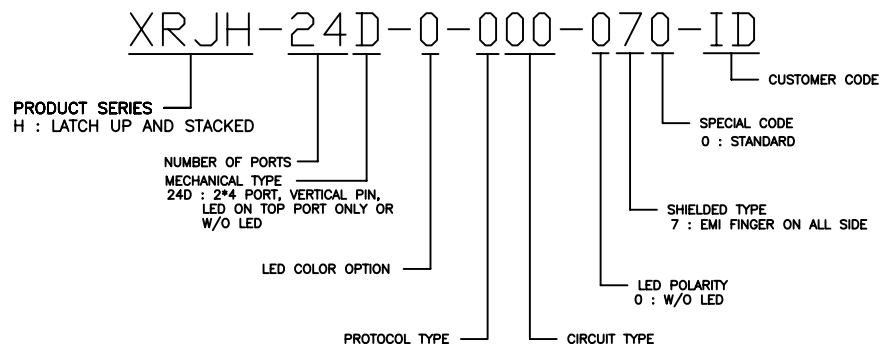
XRJH-24D-0-000-070-ID

CUSTOMER CODE

PRODUCT SERIES
H : LATCH UP AND STACKED

SPECIAL CODE
0 : STANDARD

NUMBER OF PORTS
MECHANICAL TYPE
24D : 2*4 PORT, VERTICAL PIN, LED ON TOP PORT ONLY OR W/O LED

SHIELDED TYPE
7 : EMI FINGER ON ALL SIDE

LED COLOR OPTION

LED POLARITY
0 : W/O LED

PROTOCOL TYPE

CIRCUIT TYPE